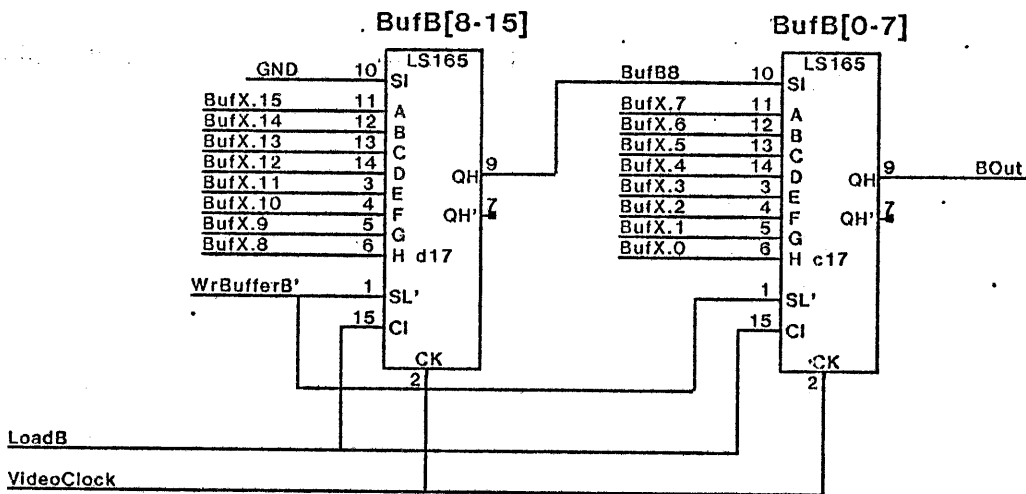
BufB[8-15]

LS165
GND 10 SI
BufX.15 11 A
BufX.14 12 B
BufX.13 13 C
BufX.12 14 D
BufX.11 3 E
BufX.10 4 F
BufX.9 5 G
BufX.8 6 H d17
QH 9
QH' 7
WrBufferB' 1 SL'
15 CI
CK
2

BufB[0-7]

LS165
BufB8 10 SI
BufX.7 11 A
BufX.6 12 B
BufX.5 13 C
BufX.4 14 D
BufX.3 3 E
BufX.2 4 F
BufX.1 5 G
BufX.0 6 H c17
QH 9
BOut
QH' 7
1 SL'
15 CI
CK
2

LoadB
VideoClock